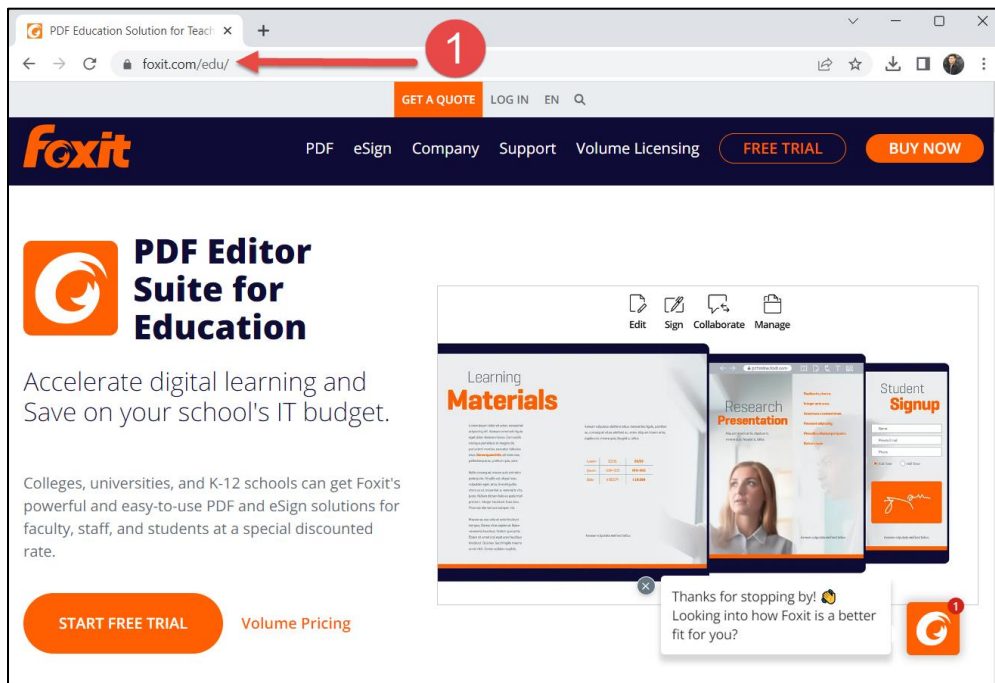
PDF Education Solution for Teach ×

foxit.com/edu/

1

GET A QUOTE LOG IN EN

Foxit

PDF eSign Company Support Volume Licensing FREE TRIAL BUY NOW

PDF Editor Suite for Education

Accelerate digital learning and Save on your school's IT budget.

Colleges, universities, and K-12 schools can get Foxit's powerful and easy-to-use PDF and eSign solutions for faculty, staff, and students at a special discounted rate.

START FREE TRIAL Volume Pricing

Edit Sign Collaborate Manage

Learning Materials

Research Presentation

Student Signup

Thanks for stopping by! 👋 Looking into how Foxit is a better fit for you?

1